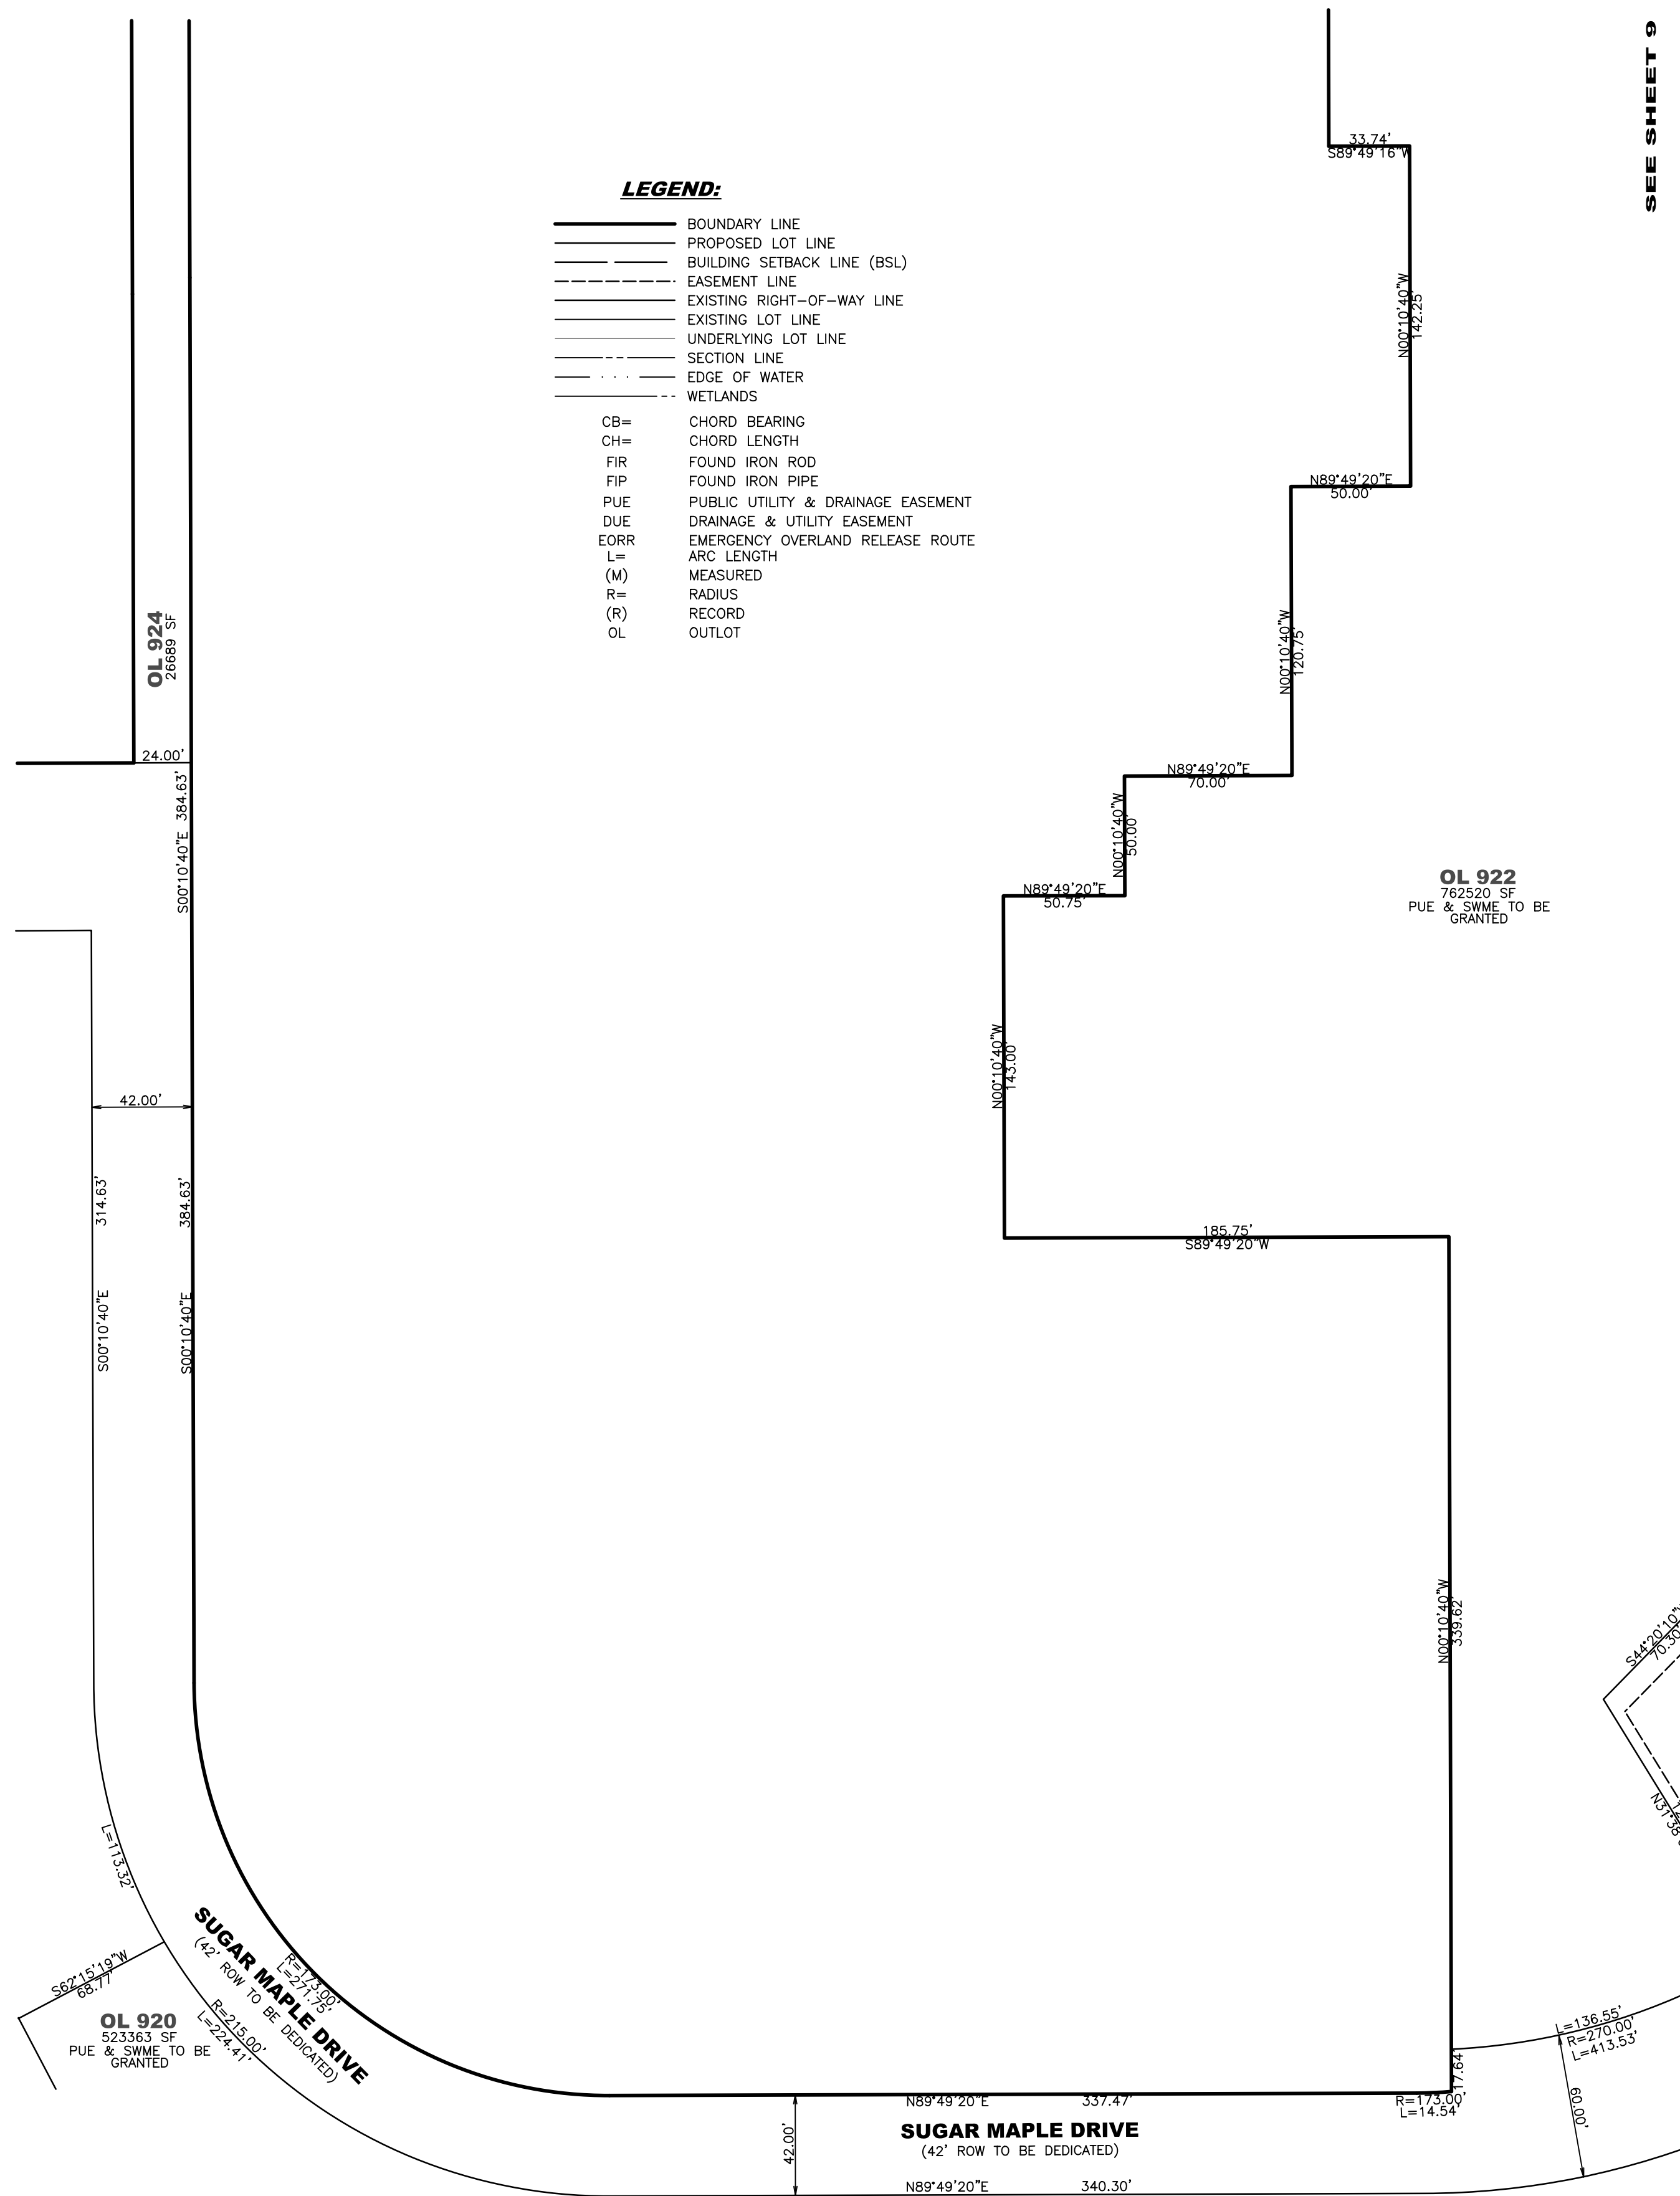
SEE SHEET 9

33.74'
S89°49'16"W

LEGEND:

BOUNDARY LINE
PROPOSED LOT LINE
BUILDING SETBACK LINE (BSL)
EASEMENT LINE
EXISTING RIGHT-OF-WAY LINE
EXISTING LOT LINE
UNDERLYING LOT LINE
SECTION LINE
EDGE OF WATER
WETLANDS

| | |
|---|---|
| CB= | CHORD BEARING |
| CH= | CHORD LENGTH |
| FIR | FOUND IRON ROD |
| FIP | FOUND IRON PIPE |
| PUE | PUBLIC UTILITY & DRAINAGE EASEMENT |
| DUE | DRAINAGE & UTILITY EASEMENT |
| EORR | EMERGENCY OVERLAND RELEASE ROUTE |
| L= | ARC LENGTH |
| (M) | MEASURED |
| R= | RADIUS |
| (R) | RECORD |
| OL | OUTLOT |

N00°10'40"W
142.25

N89°49'20"E
50.00'

N00°10'40"W
120.75

OL 924
26689 SF

24.00'
S00°10'40"E 384.63'

N89°49'20"E
70.00'

N00°10'40"W
50.00'

N89°49'20"E
50.75'

OL 922
762520 SF
PUE & SWME TO BE GRANTED

N00°10'40"W
143.00

42.00'

185.75'
S89°49'20"W

314.63'
S00°10'40"E

384.63'
S00°10'40"E

N00°10'40"W
339.62

S44°20'10"
70.30

N31°38

L=113.32'

S62°15'19"W
68.77'

OL 920
523363 SF
PUE & SWME TO BE GRANTED

SUGAR MAPLE DRIVE
(42' ROW TO BE DEDICATED)

R=173.00'
L=271.75'

R=215.00'
L=224.41'

L=136.55'
R=270.00'
L=413.53'

17.64

R=173.00'
L=14.54'

60.00'

N89°49'20"E 337.47'

42.00'

SUGAR MAPLE DRIVE
(42' ROW TO BE DEDICATED)

N89°49'20"E 340.30'